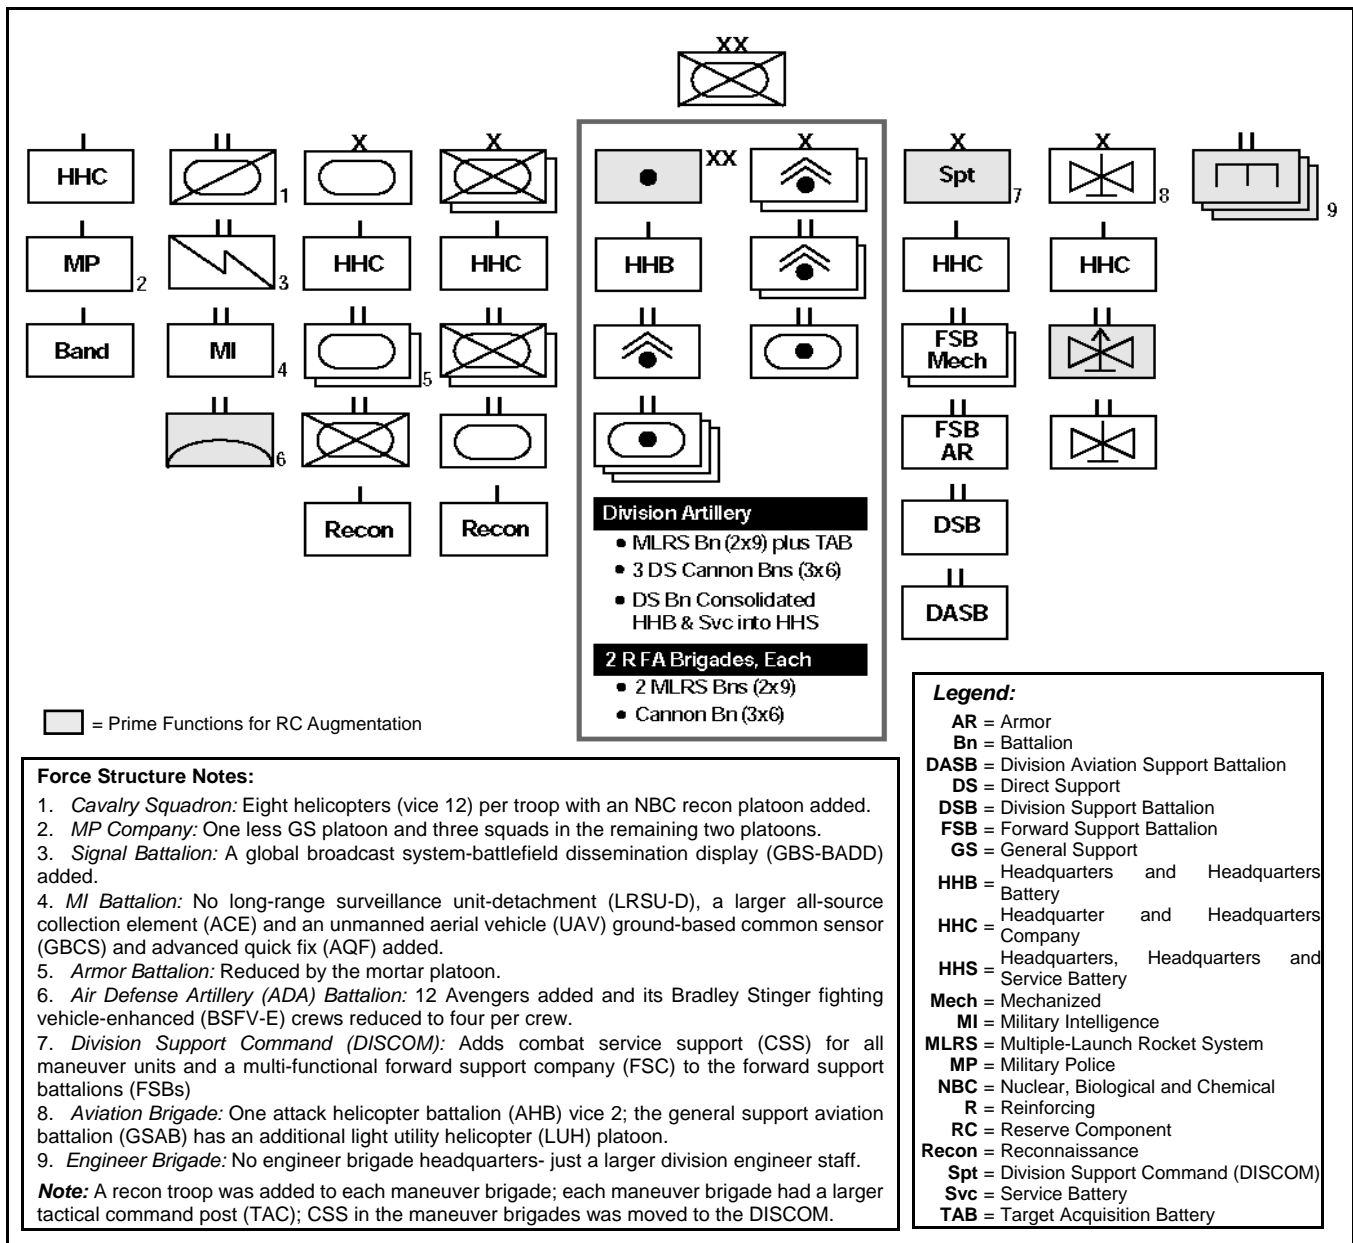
XX

I
HHC

I
MP 2

I
Band

II
1

II
3

II
MI 4

II
6

X

I
HHC

II
5

II

I
Recon

X

I
HHC

II

II

I
Recon

XX

I
HHB

II

II

X

II

II

Division Artillery
• MLRS Bn (2x9) plus TAB
• 3 DS Cannon Bns (3x6)
• DS Bn Consolidated HHB & Svc into HHS

2 R FA Brigades, Each
• 2 MLRS Bns (2x9)
• Cannon Bn (3x6)

X
Spt 7

I
HHC

II
FSB Mech

II
FSB AR

II
DSB

II
DASB

X
8

I
HHC

II

II

II
9

= Prime Functions for RC Augmentation

Force Structure Notes:
1. *Cavalry Squadron:* Eight helicopters (vice 12) per troop with an NBC recon platoon added.
2. *MP Company:* One less GS platoon and three squads in the remaining two platoons.
3. *Signal Battalion:* A global broadcast system-battlefield dissemination display (GBS-BADD) added.
4. *MI Battalion:* No long-range surveillance unit-detachment (LRSU-D), a larger all-source collection element (ACE) and an unmanned aerial vehicle (UAV) ground-based common sensor (GBCS) and advanced quick fix (AQF) added.
5. *Armor Battalion:* Reduced by the mortar platoon.
6. *Air Defense Artillery (ADA) Battalion:* 12 Avengers added and its Bradley Stinger fighting vehicle-enhanced (BSFV-E) crews reduced to four per crew.
7. *Division Support Command (DISCOM):* Adds combat service support (CSS) for all maneuver units and a multi-functional forward support company (FSC) to the forward support battalions (FSBs)
8. *Aviation Brigade:* One attack helicopter battalion (AHB) vice 2; the general support aviation battalion (GSAB) has an additional light utility helicopter (LUH) platoon.
9. *Engineer Brigade:* No engineer brigade headquarters- just a larger division engineer staff.

***Note:*** A recon troop was added to each maneuver brigade; each maneuver brigade had a larger tactical command post (TAC); CSS in the maneuver brigades was moved to the DISCOM.

*Legend:*
**AR** = Armor
**Bn** = Battalion
**DASB** = Division Aviation Support Battalion
**DS** = Direct Support
**DSB** = Division Support Battalion
**FSB** = Forward Support Battalion
**GS** = General Support
**HHB** = Headquarters and Headquarters Battery
**HHC** = Headquarter and Headquarters Company
**HHS** = Headquarters, Headquarters and Service Battery
**Mech** = Mechanized
**MI** = Military Intelligence
**MLRS** = Multiple-Launch Rocket System
**MP** = Military Police
**NBC** = Nuclear, Biological and Chemical
**R** = Reinforcing
**RC** = Reserve Component
**Recon** = Reconnaissance
**Spt** = Division Support Command (DISCOM)
**Svc** = Service Battery
**TAB** = Target Acquisition Battery